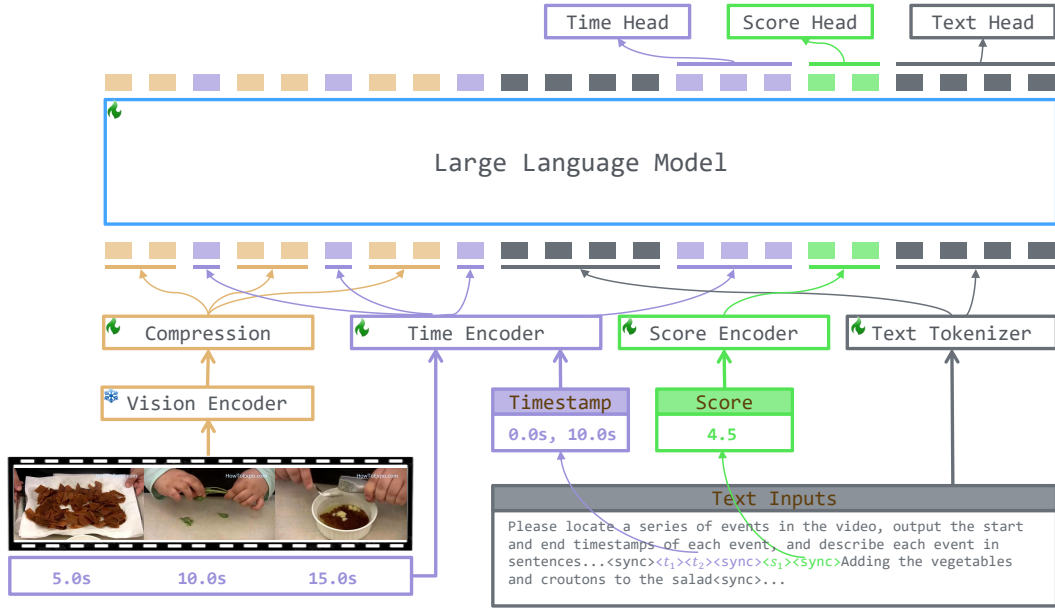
Time Head

Score Head

Text Head

Large Language Model

Compression

Time Encoder

Score Encoder

Text Tokenizer

Vision Encoder

Timestamp

0.0s, 10.0s

Score

4.5

HowToCook.com

HowToCook.com

HowToCook.com

5.0s

10.0s

15.0s

Text Inputs

Please locate a series of events in the video, output the start and end timestamps of each event, and describe each event in sentences...<sync>$<t_1>$$<t_2>$<sync>$<s_1>$<sync>Adding the vegetables and croutons to the salad<sync>...